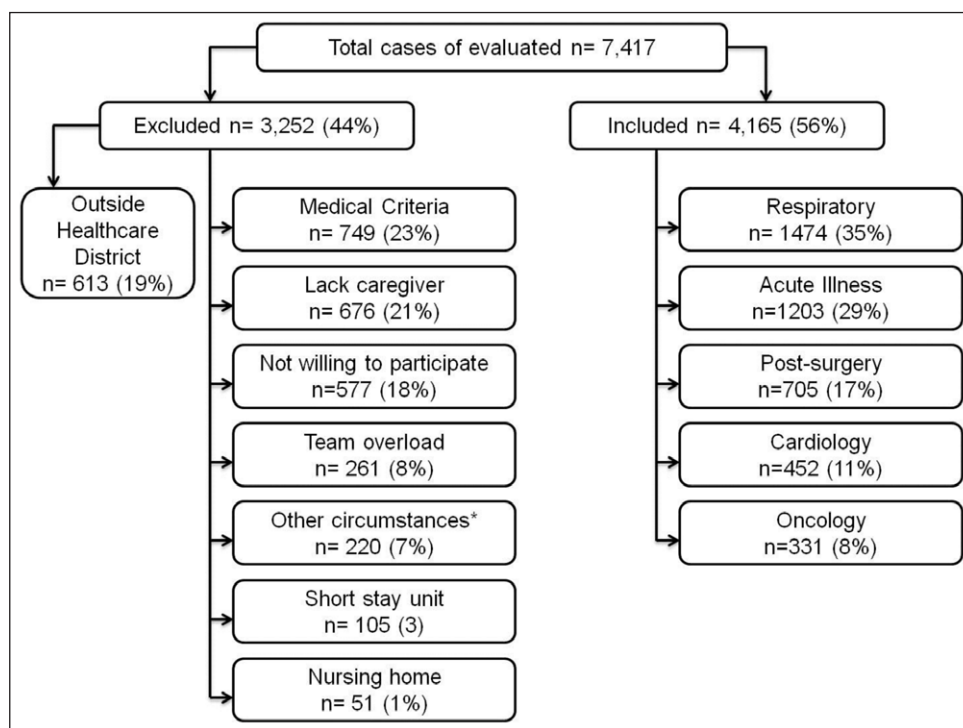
Total cases of evaluated n= 7,417

Excluded n= 3,252 (44%)

Included n= 4,165 (56%)

Outside Healthcare District n= 613 (19%)

Medical Criteria n= 749 (23%)

Lack caregiver n= 676 (21%)

Not willing to participate n=577 (18%)

Team overload n= 261 (8%)

Other circumstances* n= 220 (7%)

Short stay unit n= 105 (3)

Nursing home n= 51 (1%)

Respiratory n= 1474 (35%)

Acute Illness n=1203 (29%)

Post-surgery n=705 (17%)

Cardiology n=452 (11%)

Oncology n=331 (8%)